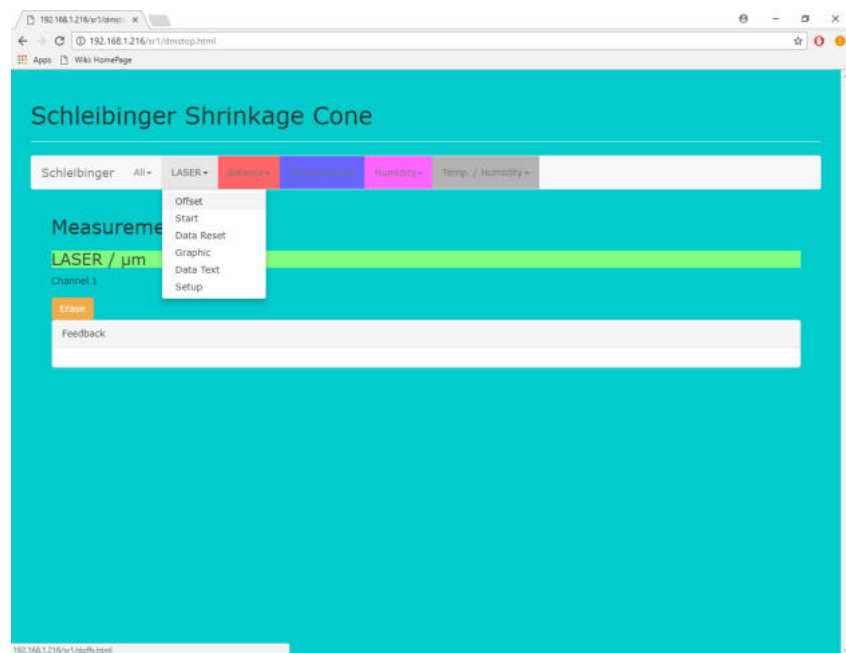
192.168.1.216/sr1/dmst ×

192.168.1.216/sr1/dmstop.html

Apps Wiki HomePage

Schleibinger Shrinkage Cone

Schleibinger All LASER Balance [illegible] Humidity Temp. / Humidity

Offset
Start
Data Reset
Graphic
Data Text
Setup

Measureme

LASER / µm

Channel 1

Erase

Feedback

192.168.1.216/sr1/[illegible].html